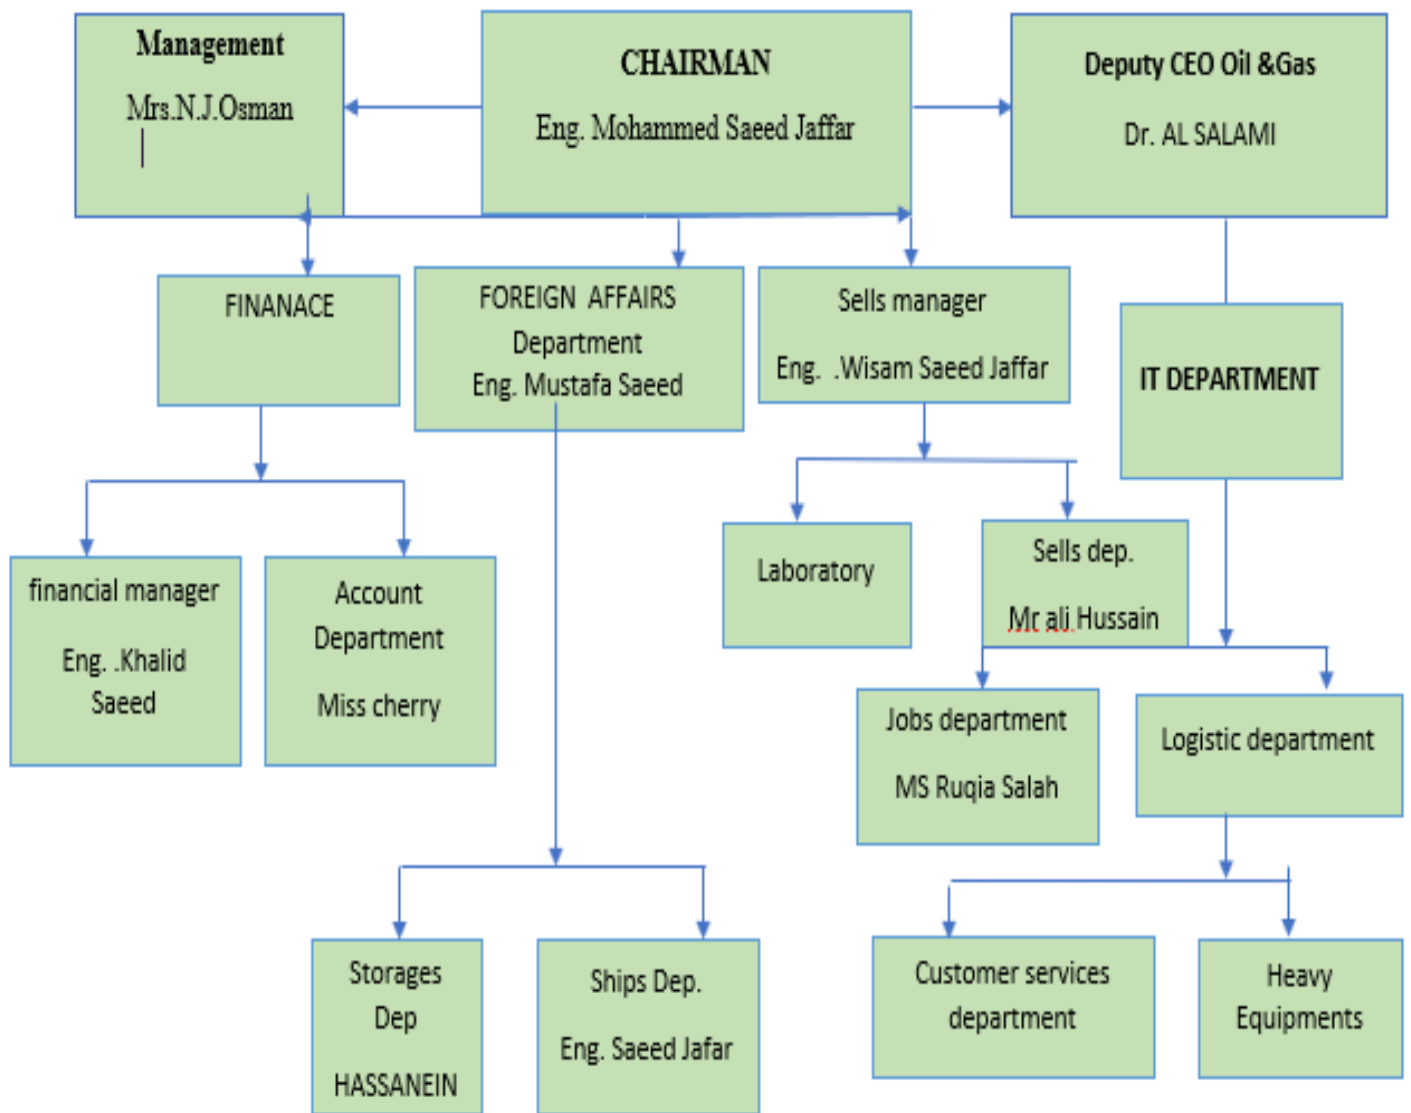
Management
Mrs.N.J.Osman

CHAIRMAN
Eng. Mohammed Saeed Jaffar

Deputy CEO Oil &Gas
Dr. AL SALAMI

FINANACE

FOREIGN AFFAIRS Department
Eng. Mustafa Saeed

Sells manager
Eng. .Wisam Saeed Jaffar

IT DEPARTMENT

financial manager
Eng. .Khalid Saeed

Account Department
Miss cherry

Laboratory

Sells dep.
Mr ali Hussain

Jobs department
MS Ruqia Salah

Logistic department

Storages Dep
HASSANEIN

Ships Dep.
Eng. Saeed Jafar

Customer services department

Heavy Equipments